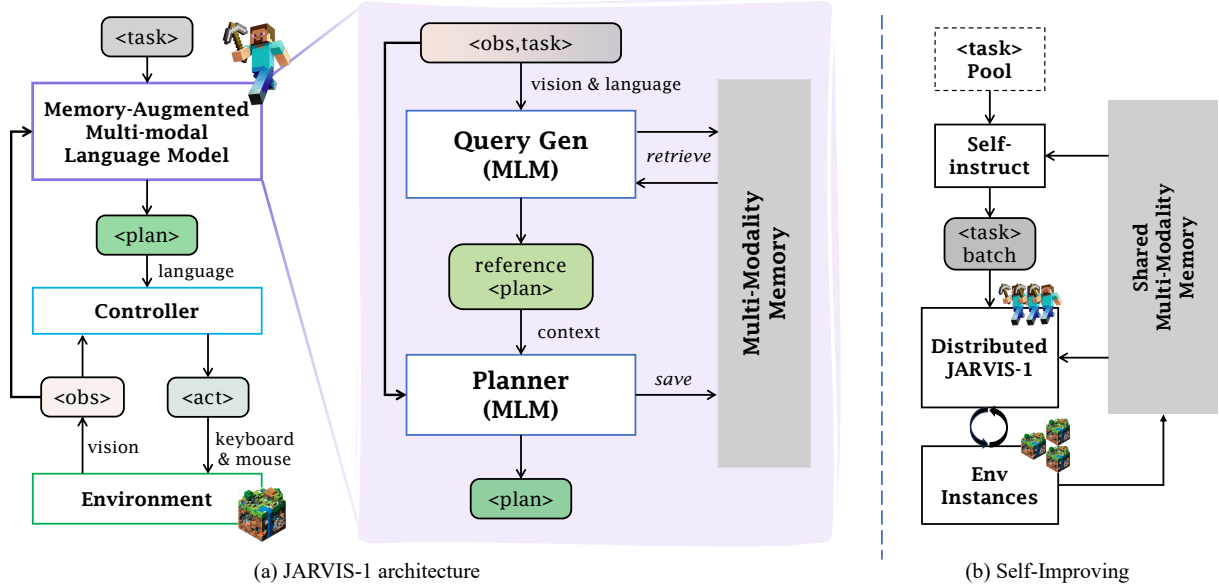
<task>

Memory-Augmented Multi-modal Language Model

<plan>

language

Controller

<obs>

<act>

vision

keyboard & mouse

Environment

<obs,task>

vision & language

Query Gen (MLM)

retrieve

reference <plan>

context

Planner (MLM)

save

<plan>

Multi-Modality Memory

(a) JARVIS-1 architecture

<task> Pool

Self-instruct

<task> batch

Distributed JARVIS-1

Env Instances

Shared Multi-Modality Memory

(b) Self-Improving